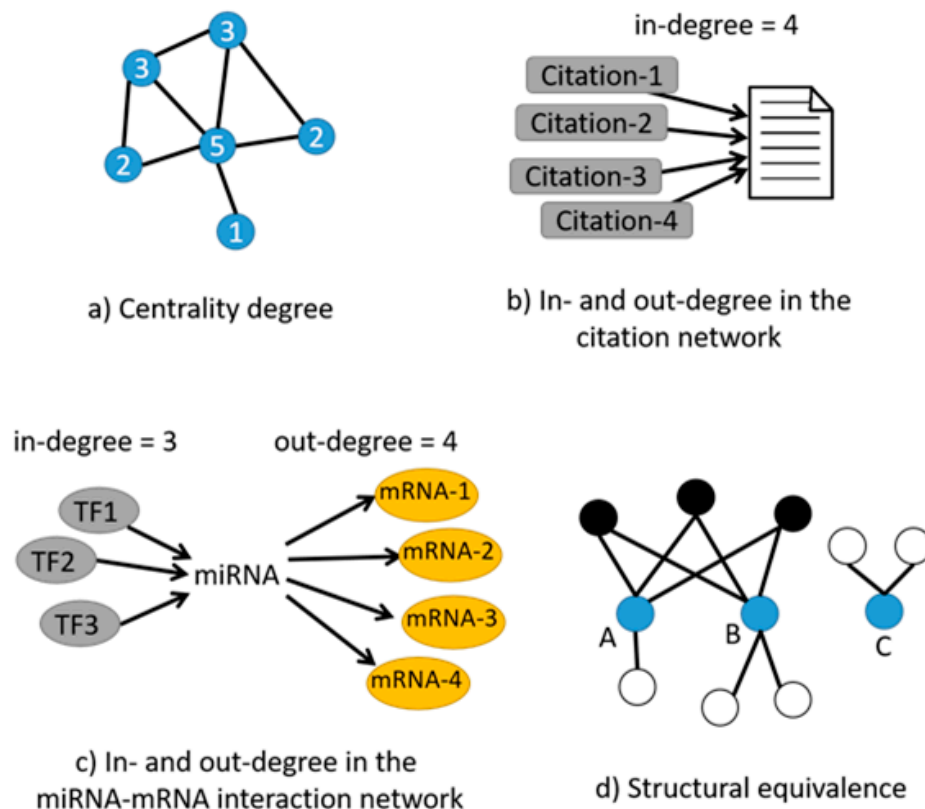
3
3
5
2
2
1

a) Centrality degree

in-degree = 4

Citation-1
Citation-2
Citation-3
Citation-4

b) In- and out-degree in the citation network

in-degree = 3

out-degree = 4

TF1
TF2
TF3
miRNA
mRNA-1
mRNA-2
mRNA-3
mRNA-4

c) In- and out-degree in the miRNA-mRNA interaction network

A
B
C

d) Structural equivalence